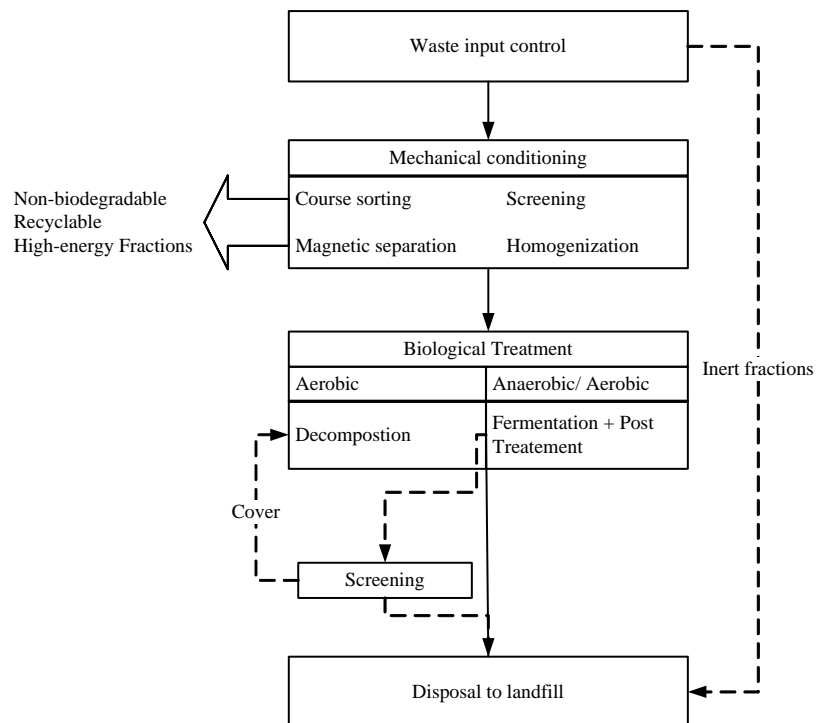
Waste input control

Mechanical conditioning

Non-biodegradable
Recyclable
High-energy Fractions

Course sorting

Screening

Magnetic separation

Homogenization

Biological Treatment

Aerobic

Anaerobic/ Aerobic

Inert fractions

Decompostion

Fermentation + Post Treatement

Cover

Screening

Disposal to landfill